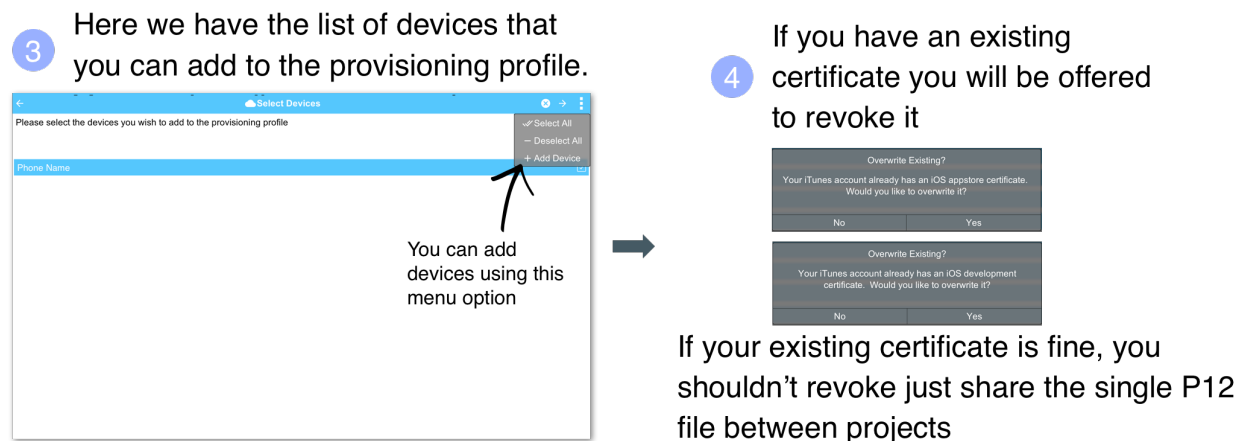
3 Here we have the list of devices that you can add to the provisioning profile.

Select Devices

Please select the devices you wish to add to the provisioning profile

Select All
— Deselect All
+ Add Device

Phone Name

You can add devices using this menu option

4 If you have an existing certificate you will be offered to revoke it

Overwrite Existing?
Your iTunes account already has an iOS appstore certificate. Would you like to overwrite it?
No
Yes

Overwrite Existing?
Your iTunes account already has an iOS development certificate. Would you like to overwrite it?
No
Yes

If your existing certificate is fine, you shouldn't revoke just share the single P12 file between projects